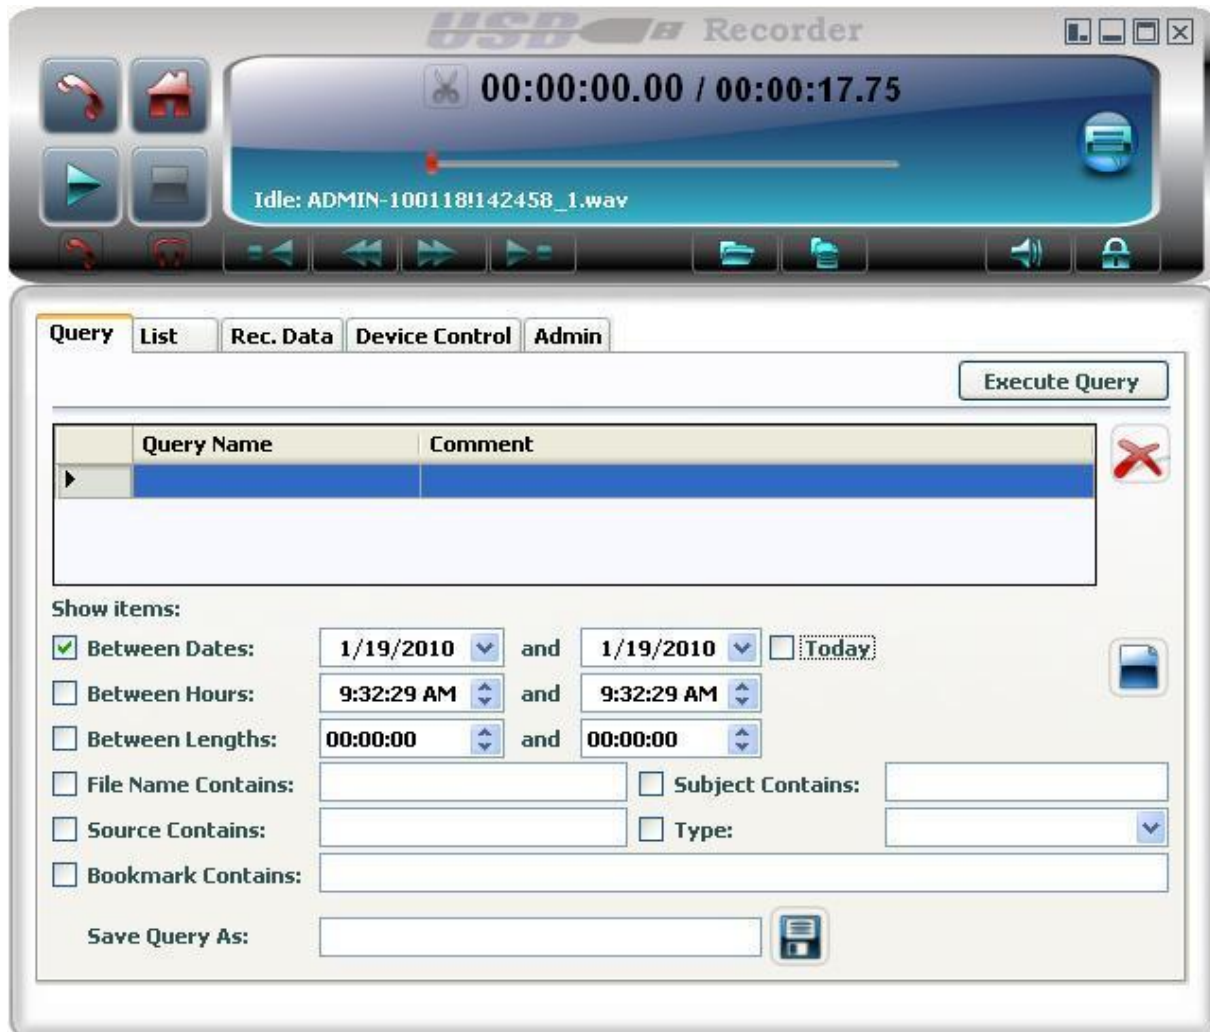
USB Recorder

00:00:00.00 / 00:00:17.75

Idle: ADMIN-100118!142458_1.wav

Query | List | Rec. Data | Device Control | Admin

Execute Query

| | Query Name | Comment |
|---|---|---|
| ▶ | | |

Show items:

Between Dates: 1/19/2010 and 1/19/2010 Today

Between Hours: 9:32:29 AM and 9:32:29 AM

Between Lengths: 00:00:00 and 00:00:00

File Name Contains:

Subject Contains:

Source Contains:

Type:

Bookmark Contains:

Save Query As: